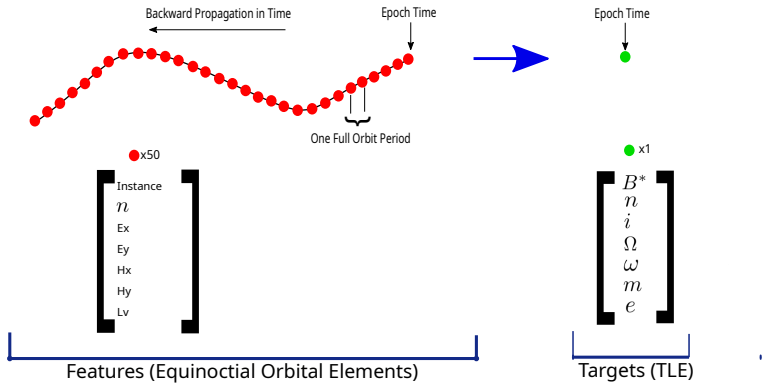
Backward Propagation in Time

Epoch Time

One Full Orbit Period

x50

Instance
$n$
Ex
Ey
Hx
Hy
Lv

Features (Equinoctial Orbital Elements)

Epoch Time

x1

$B^*$
$n$
$i$
$\Omega$
$\omega$
$m$
$e$

Targets (TLE)